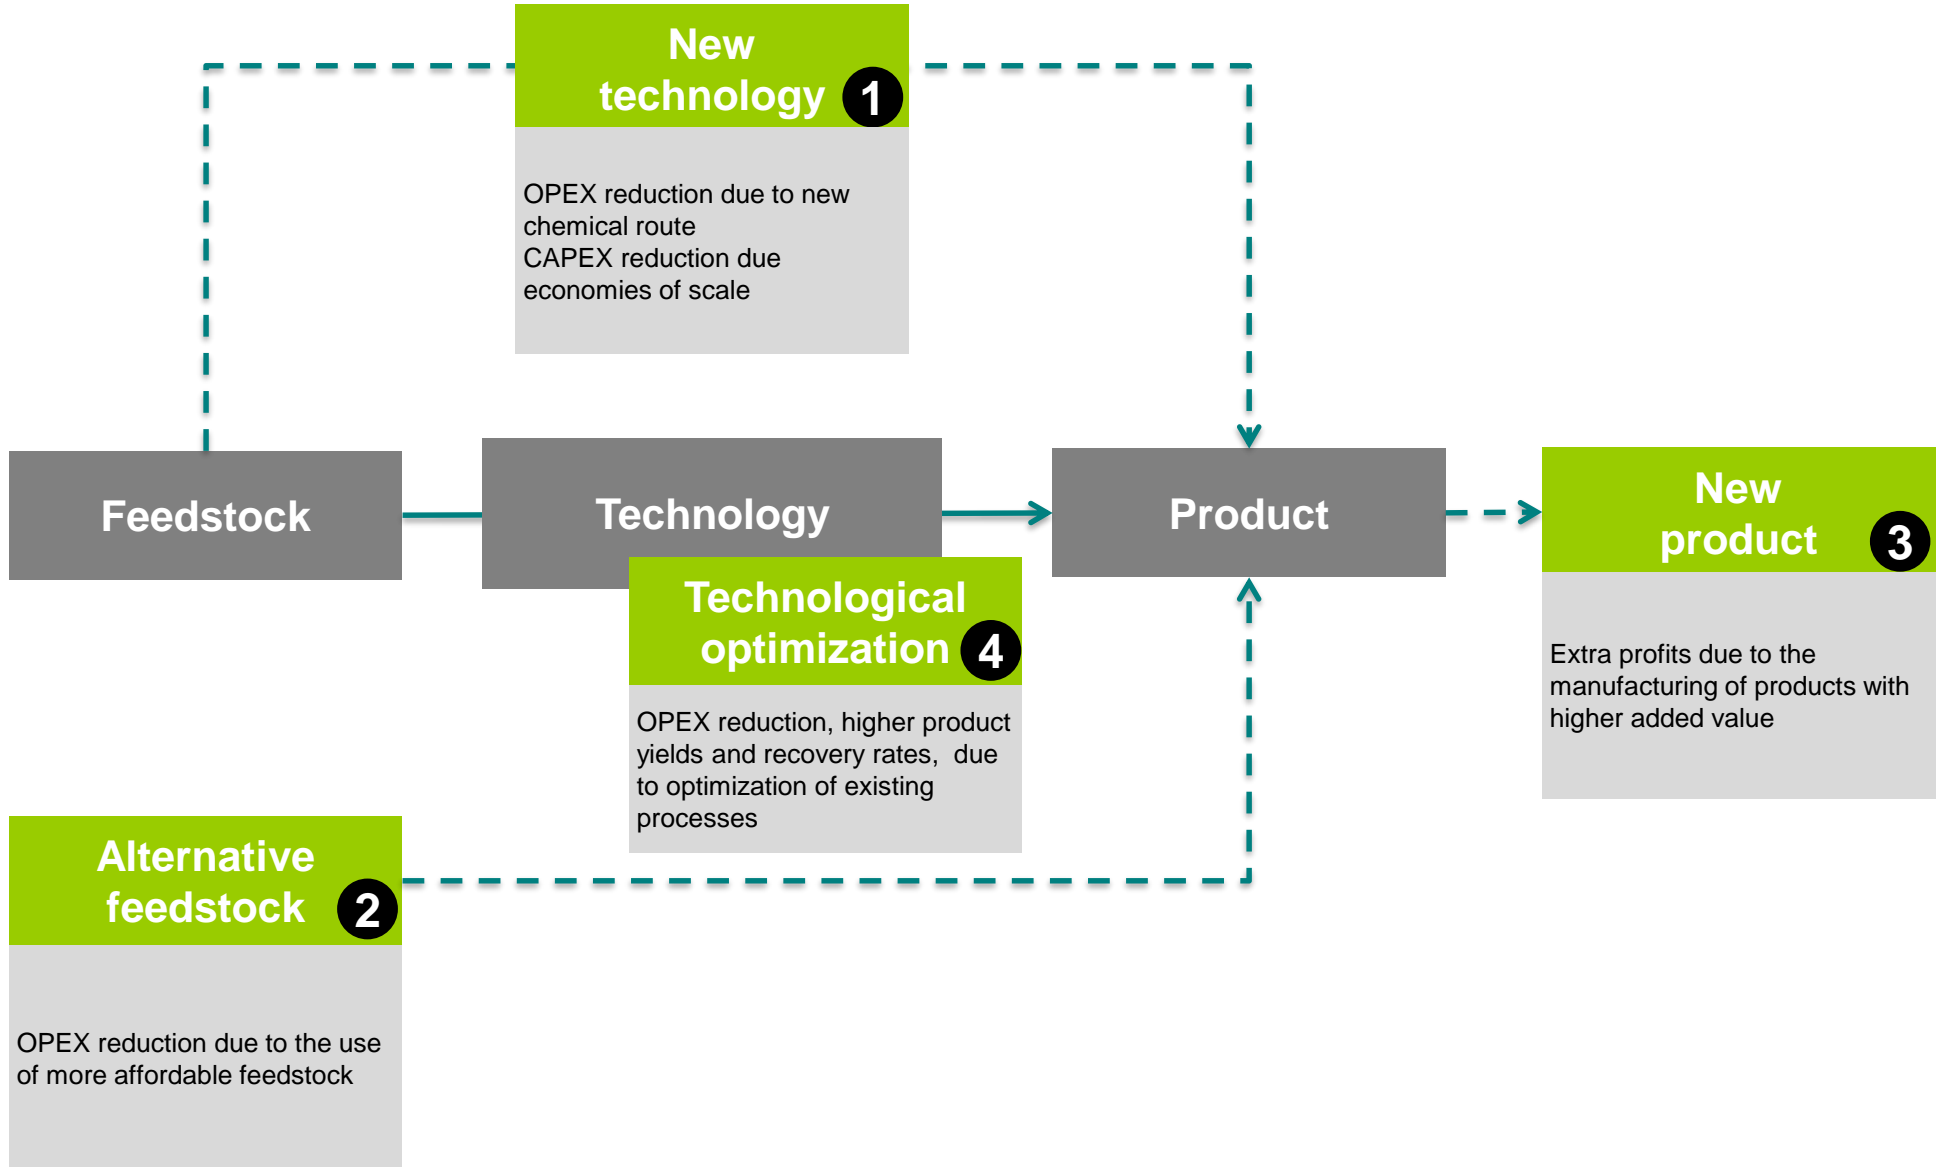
New technology 1

OPEX reduction due to new chemical route
CAPEX reduction due economies of scale

Feedstock

Technology

Product

New product 3

Extra profits due to the manufacturing of products with higher added value

Technological optimization 4

OPEX reduction, higher product yields and recovery rates, due to optimization of existing processes

Alternative feedstock 2

OPEX reduction due to the use of more affordable feedstock